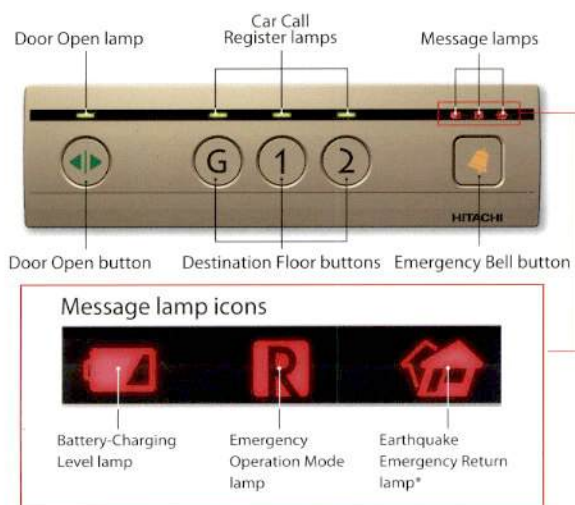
Door Open lamp

Car Call Register lamps

Message lamps

G

1

2

HITACHI

Door Open button

Destination Floor buttons

Emergency Bell button

Message lamp icons

R

Battery-Charging Level lamp

Emergency Operation Mode lamp

Earthquake Emergency Return lamp*